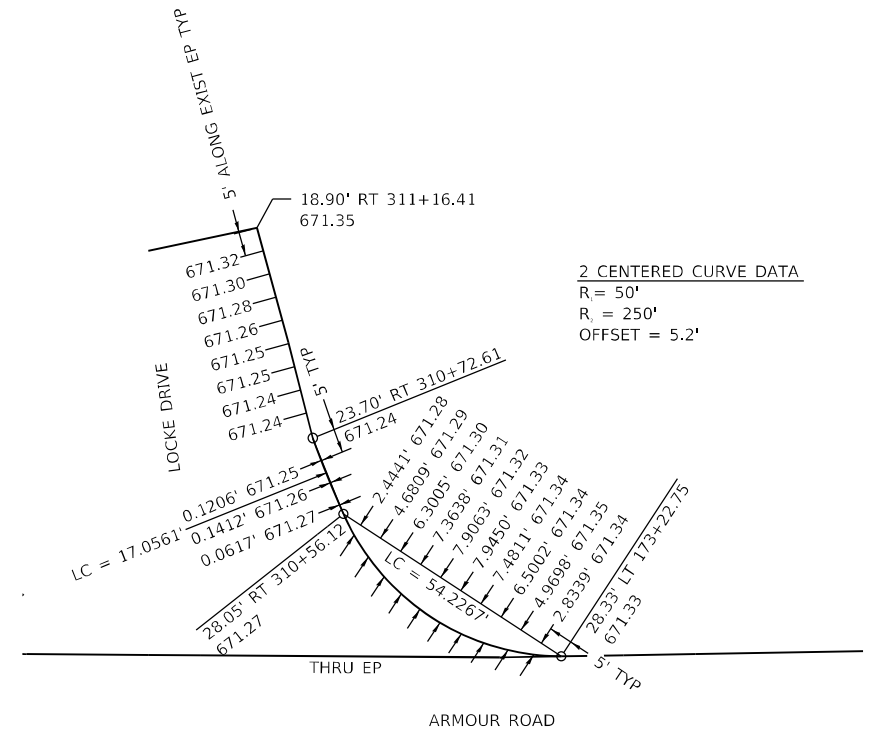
5' ALONG EXIST EP TYP

18.90' RT 311+16.41
671.35

671.32
671.30
671.28
671.26
671.25
671.25
671.24
671.24

2 CENTERED CURVE DATA
$R_1$ = 50'
$R_2$ = 250'
OFFSET = 5.2'

LOCKE DRIVE

5' TYP

23.70' RT 310+72.61
671.24

LC = 17.0561'
0.1206' 671.25
0.1412' 671.26
0.0617' 671.27

2.4441' 671.28
4.6809' 671.29
6.3005' 671.30
7.3638' 671.31
7.9063' 671.32
7.9450' 671.33
7.4811' 671.34
6.5002' 671.34
4.9698' 671.35
2.8339' 671.34

28.33' LT 173+22.75
671.33

LC = 54.2267'

28.05' RT 310+56.12
671.27

THRU EP

5' TYP

ARMOUR ROAD